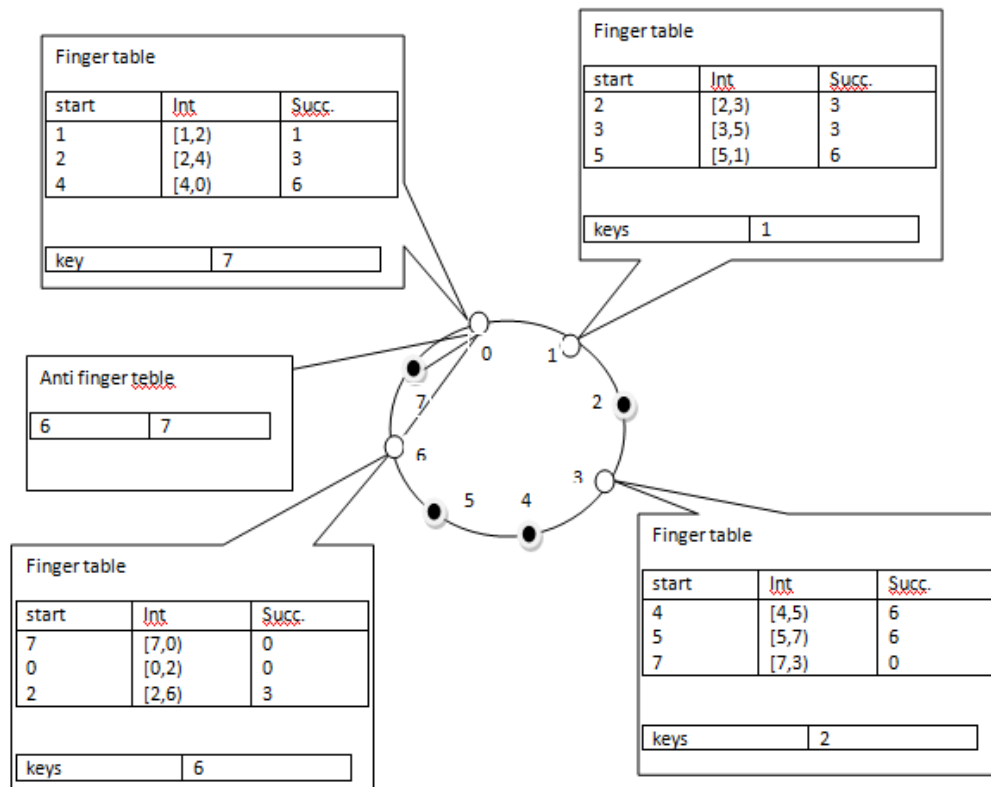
Finger table

| start | Int | Succ. |
|---|---|---|
| 1 | [1,2) | 1 |
| 2 | [2,4) | 3 |
| 4 | [4,0) | 6 |

| key | 7 |
|---|---|

Finger table

| start | Int | Succ. |
|---|---|---|
| 2 | [2,3) | 3 |
| 3 | [3,5) | 3 |
| 5 | [5,1) | 6 |

| keys | 1 |
|---|---|

Anti finger teble

| 6 | 7 |
|---|---|

0
1
2
3
4
5
6
7

Finger table

| start | Int | Succ. |
|---|---|---|
| 7 | [7,0) | 0 |
| 0 | [0,2) | 0 |
| 2 | [2,6) | 3 |

| keys | 6 |
|---|---|

Finger table

| start | Int | Succ. |
|---|---|---|
| 4 | [4,5) | 6 |
| 5 | [5,7) | 6 |
| 7 | [7,3) | 0 |

| keys | 2 |
|---|---|